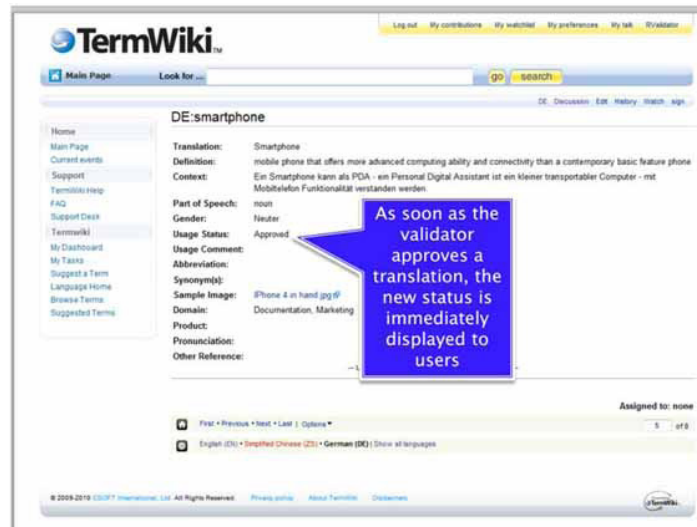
TermWiki

Log out My contributions My watchlist My preferences My talk RValidator

Main Page Look for ... go search

DE Discussion Edit History Watch sign

DE:smartphone

Home
Main Page
Current events
Support
TermWiki Help
FAQ
Support Desk
Termwiki
My Dashboard
My Tasks
Suggest a Term
Language Home
Browse Terms
Suggested Terms

Translation: Smartphone
Definition: mobile phone that offers more advanced computing ability and connectivity than a contemporary basic feature phone
Context: Ein Smartphone kann als PDA - ein Personal Digital Assistant ist ein kleiner transportabler Computer - mit Mobiltelefon Funktionalität verstanden werden.
Part of Speech: noun
Gender: Neuter
Usage Status: Approved
Usage Comment:
Abbreviation:
Synonym(s):
Sample Image: iPhone 4 in hand.jpg
Domain: Documentation, Marketing
Product:
Pronunciation:
Other Reference:

As soon as the validator approves a translation, the new status is immediately displayed to users

Assigned to: none

First • Previous • Next • Last | Options 5 of 6

English (EN) • Simplified Chinese (ZS) • German (DE) | Show all languages

© 2009-2010 CSOFT International, Ltd. All Rights Reserved. Privacy policy About TermWiki Disclaimers

TermWiki